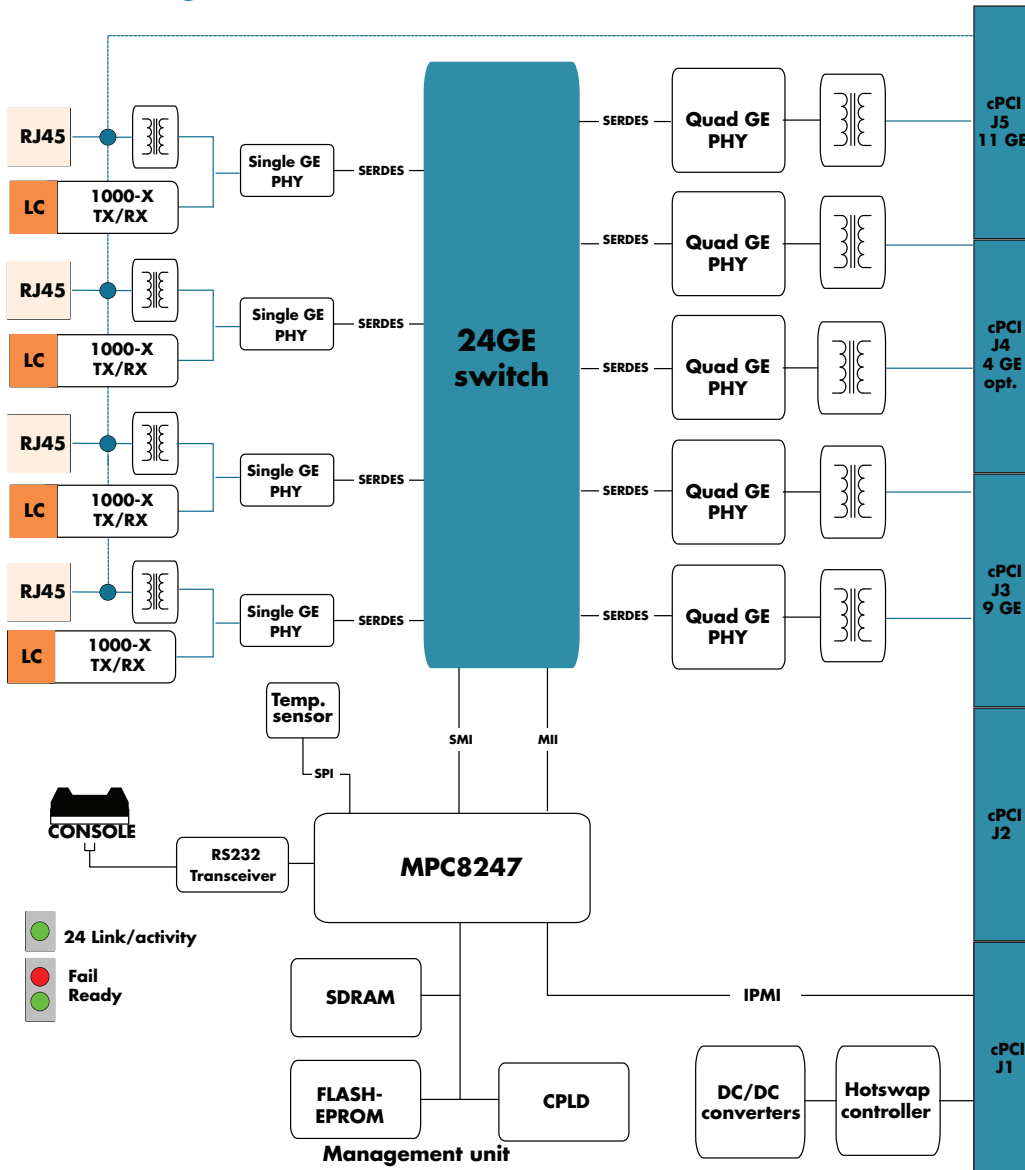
RJ45
LC
1000-X
TX/RX
Single GE
PHY
SERDES
RJ45
LC
1000-X
TX/RX
Single GE
PHY
SERDES
RJ45
LC
1000-X
TX/RX
Single GE
PHY
SERDES
RJ45
LC
1000-X
TX/RX
Single GE
PHY
SERDES

24GE
switch

SERDES
Quad GE
PHY
SERDES
Quad GE
PHY
SERDES
Quad GE
PHY
SERDES
Quad GE
PHY
SERDES
Quad GE
PHY

cPCI
J5
11 GE
cPCI
J4
4 GE
opt.
cPCI
J3
9 GE
cPCI
J2
cPCI
J1

Temp.
sensor
SPI
SMI
MII
CONSOLE
RS232
Transceiver
MPC8247
24 Link/activity
Fail
Ready
SDRAM
IPMI
FLASH-
EPROM
CPLD
Management unit
DC/DC
converters
Hotswap
controller